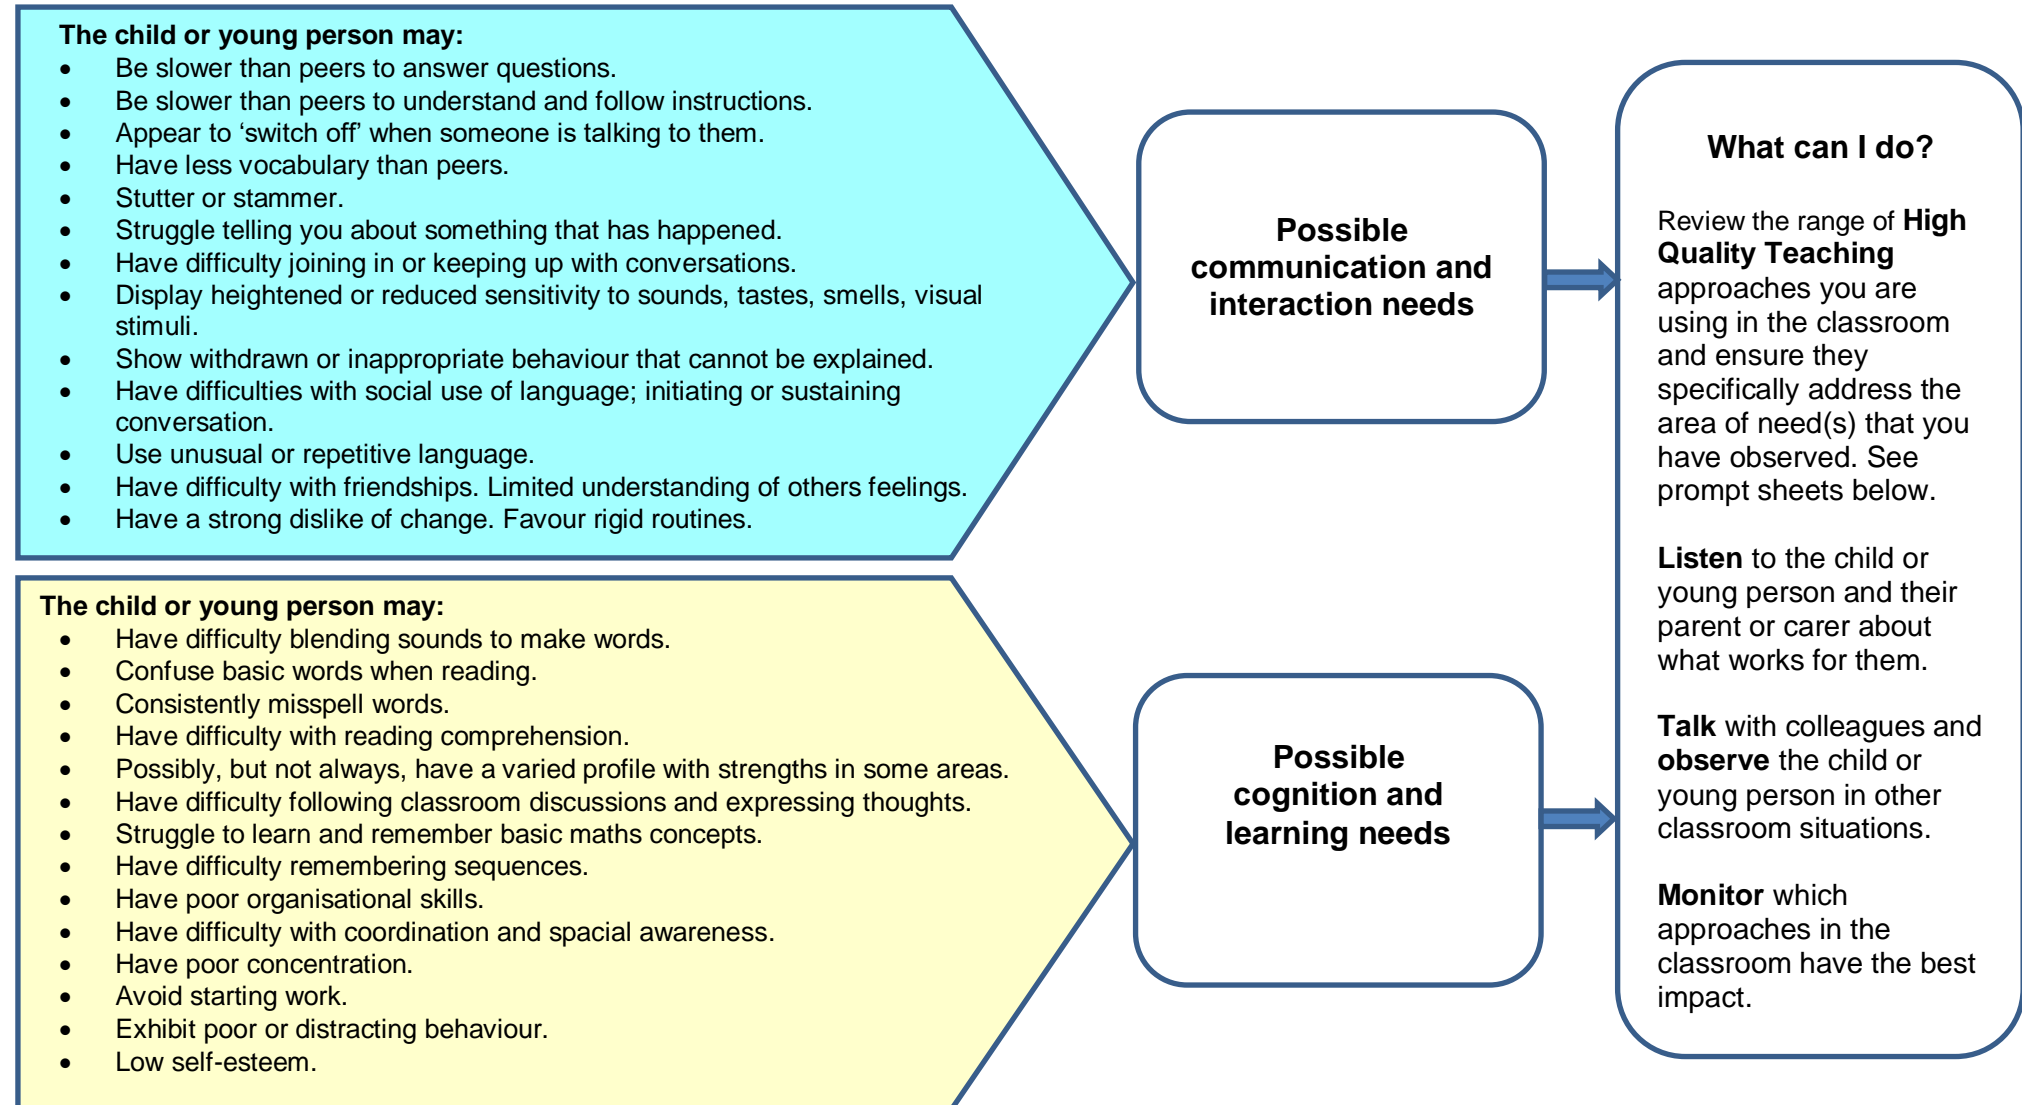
**The child or young person may:**

- Be slower than peers to answer questions.
- Be slower than peers to understand and follow instructions.
- Appear to 'switch off' when someone is talking to them.
- Have less vocabulary than peers.
- Stutter or stammer.
- Struggle telling you about something that has happened.
- Have difficulty joining in or keeping up with conversations.
- Display heightened or reduced sensitivity to sounds, tastes, smells, visual stimuli.
- Show withdrawn or inappropriate behaviour that cannot be explained.
- Have difficulties with social use of language; initiating or sustaining conversation.
- Use unusual or repetitive language.
- Have difficulty with friendships. Limited understanding of others feelings.
- Have a strong dislike of change. Favour rigid routines.

**Possible communication and interaction needs**

**The child or young person may:**

- Have difficulty blending sounds to make words.
- Confuse basic words when reading.
- Consistently misspell words.
- Have difficulty with reading comprehension.
- Possibly, but not always, have a varied profile with strengths in some areas.
- Have difficulty following classroom discussions and expressing thoughts.
- Struggle to learn and remember basic maths concepts.
- Have difficulty remembering sequences.
- Have poor organisational skills.
- Have difficulty with coordination and spacial awareness.
- Have poor concentration.
- Avoid starting work.
- Exhibit poor or distracting behaviour.
- Low self-esteem.

**Possible cognition and learning needs**

**What can I do?**

Review the range of **High Quality Teaching** approaches you are using in the classroom and ensure they specifically address the area of need(s) that you have observed. See prompt sheets below.

**Listen** to the child or young person and their parent or carer about what works for them.

**Talk** with colleagues and **observe** the child or young person in other classroom situations.

**Monitor** which approaches in the classroom have the best impact.